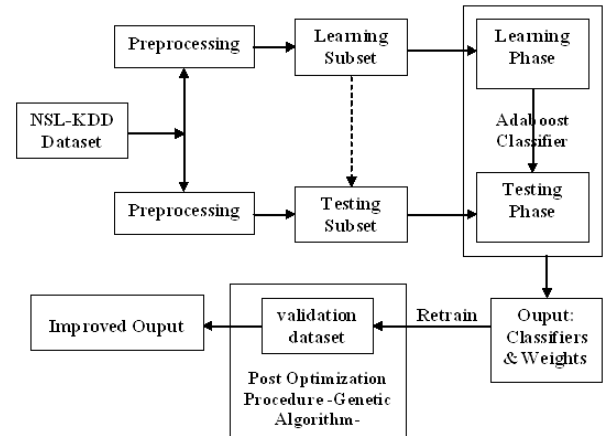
NSL-KDD Dataset

Preprocessing

Preprocessing

Learning Subset

Testing Subset

Learning Phase

Adaboost Classifier

Testing Phase

Ouput: Classifiers & Weights

Retrain

validation dataset

Post Optimization Procedure -Genetic Algorithm-

Improved Ouput